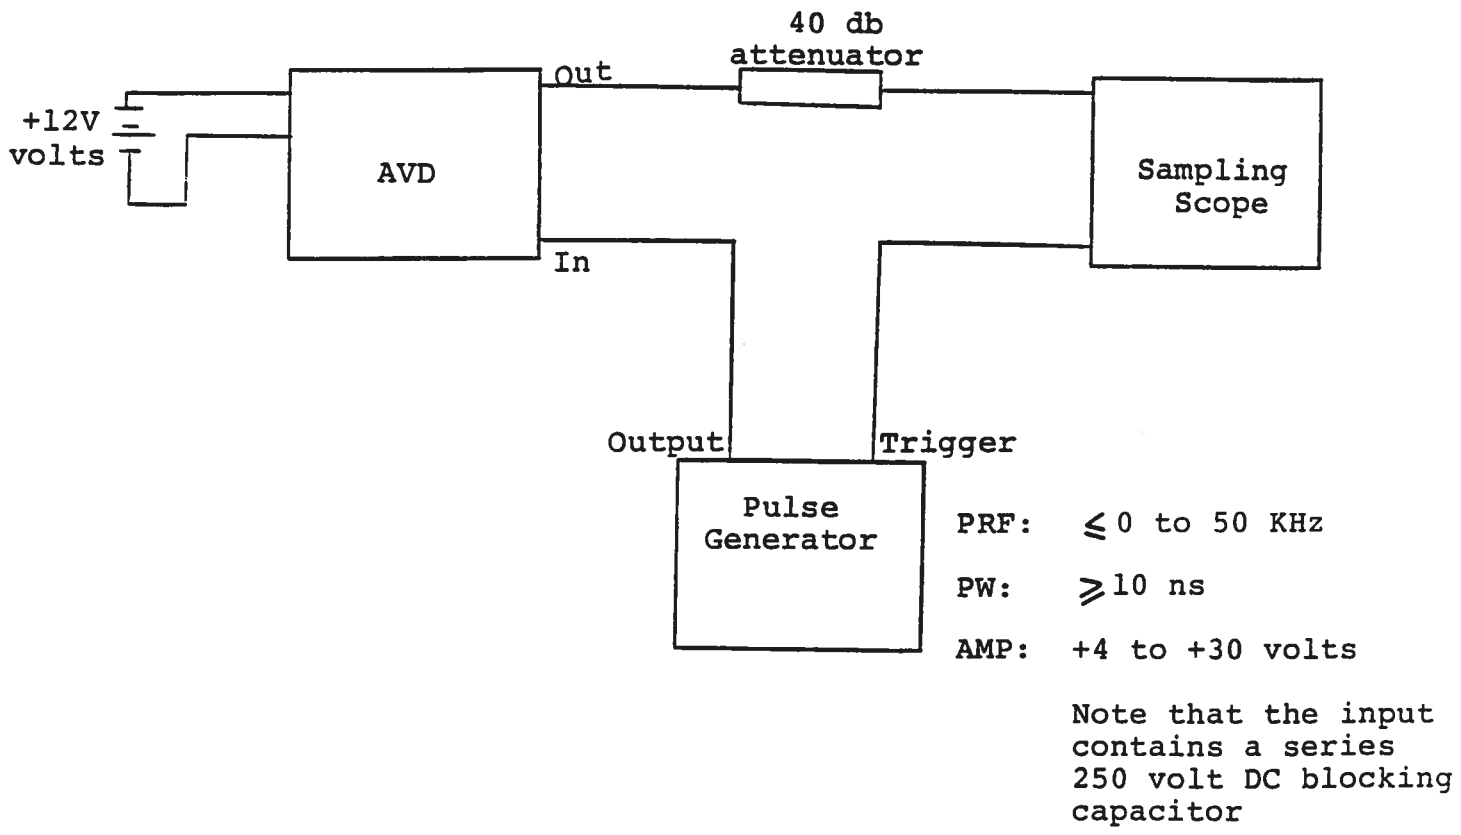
40 db attenuator

+12V volts

Out

AVD

In

Sampling Scope

Output

Trigger

Pulse Generator

PRF: $\leqslant$ 0 to 50 KHz

PW: $\geqslant$ 10 ns

AMP: +4 to +30 volts

Note that the input contains a series 250 volt DC blocking capacitor